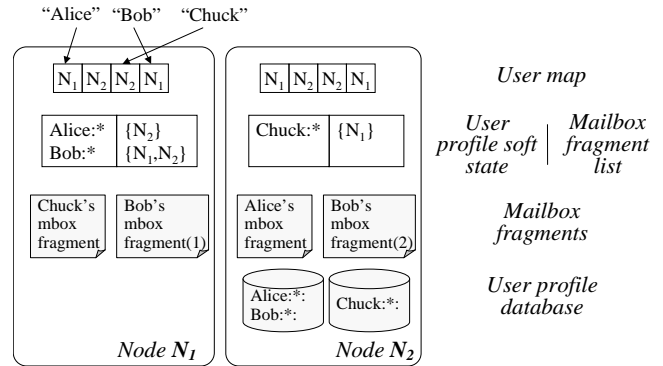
"Alice" "Bob" "Chuck"

| $N_1$ | $N_2$ | $N_2$ | $N_1$ |
|---|---|---|---|

| Alice:* Bob:* | $\{N_2\}$ $\{N_1,N_2\}$ |
|---|---|

Chuck's mbox fragment

Bob's mbox fragment(1)

Node $N_1$

| $N_1$ | $N_2$ | $N_2$ | $N_1$ |
|---|---|---|---|

| Chuck:* | $\{N_1\}$ |
|---|---|

Alice's mbox fragment

Bob's mbox fragment(2)

Alice:*: Bob:*:

Chuck:*:

Node $N_2$

User map

User profile soft state

Mailbox fragment list

Mailbox fragments

User profile database